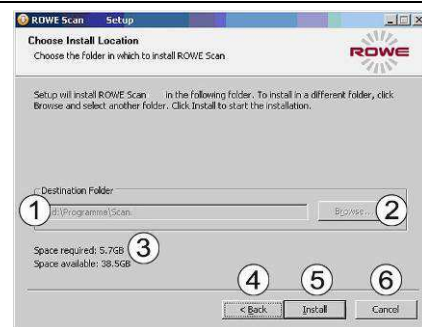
ROWE Scan Setup

Choose Install Location
Choose the folder in which to install ROWE Scan

ROWE

Setup will install ROWE Scan in the following folder. To install in a different folder, click Browse and select another folder. Click Install to start the installation.

Destination Folder
1
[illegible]:\Programme\Scan
Browse...
2

Space required: 5.7GB
3
Space available: 38.5GB

4 5 6
< Back Install Cancel